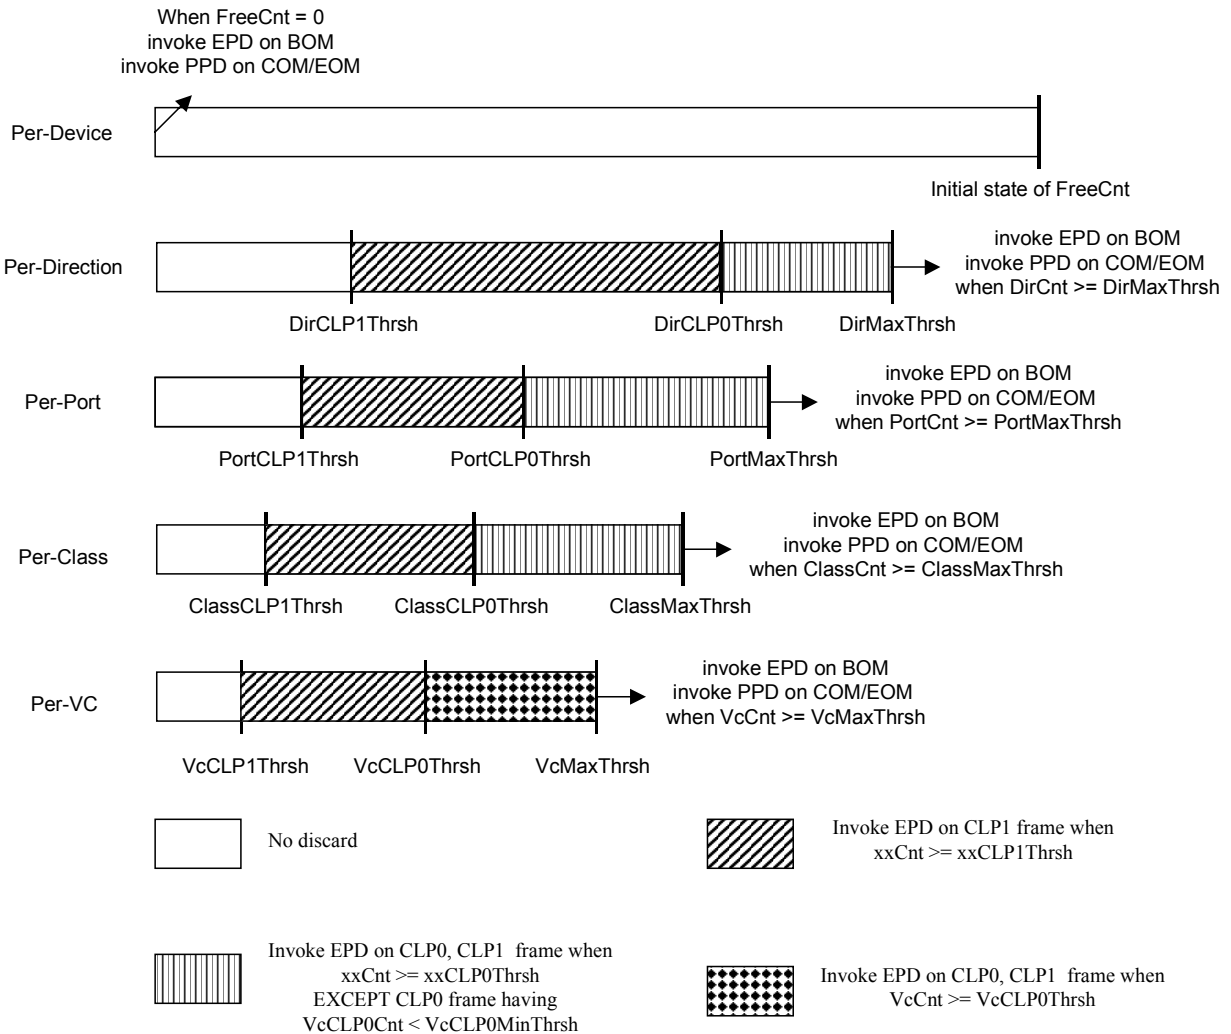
When FreeCnt = 0
invoke EPD on BOM
invoke PPD on COM/EOM

Per-Device

Initial state of FreeCnt

Per-Direction

invoke EPD on BOM
invoke PPD on COM/EOM
when DirCnt >= DirMaxThrsh

DirCLP1Thrsh DirCLP0Thrsh DirMaxThrsh

Per-Port

invoke EPD on BOM
invoke PPD on COM/EOM
when PortCnt >= PortMaxThrsh

PortCLP1Thrsh PortCLP0Thrsh PortMaxThrsh

Per-Class

invoke EPD on BOM
invoke PPD on COM/EOM
when ClassCnt >= ClassMaxThrsh

ClassCLP1Thrsh ClassCLP0Thrsh ClassMaxThrsh

Per-VC

invoke EPD on BOM
invoke PPD on COM/EOM
when VcCnt >= VcMaxThrsh

VcCLP1Thrsh VcCLP0Thrsh VcMaxThrsh

No discard

Invoke EPD on CLP1 frame when
xxCnt >= xxCLP1Thrsh

Invoke EPD on CLP0, CLP1 frame when
xxCnt >= xxCLP0Thrsh
EXCEPT CLP0 frame having
VcCLP0Cnt < VcCLP0MinThrsh

Invoke EPD on CLP0, CLP1 frame when
VcCnt >= VcCLP0Thrsh